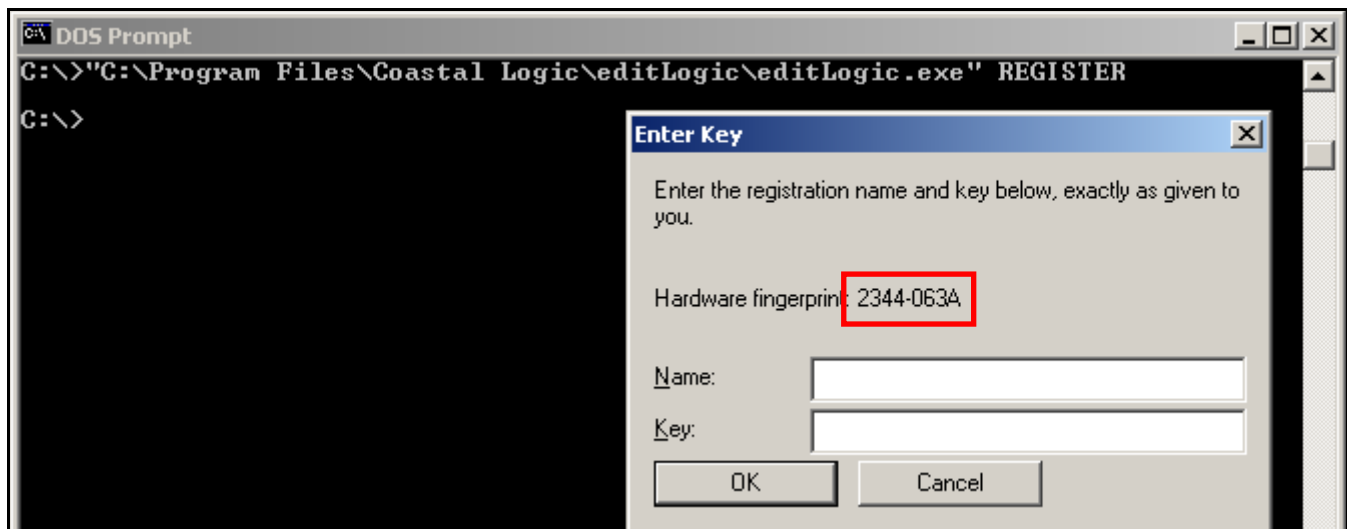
DOS Prompt

C:\>"C:\Program Files\Coastal Logic\editLogic\editLogic.exe" REGISTER

C:\>

Enter Key

Enter the registration name and key below, exactly as given to you.

Hardware fingerprint: 2344-063A

Name:

Key:

OK

Cancel